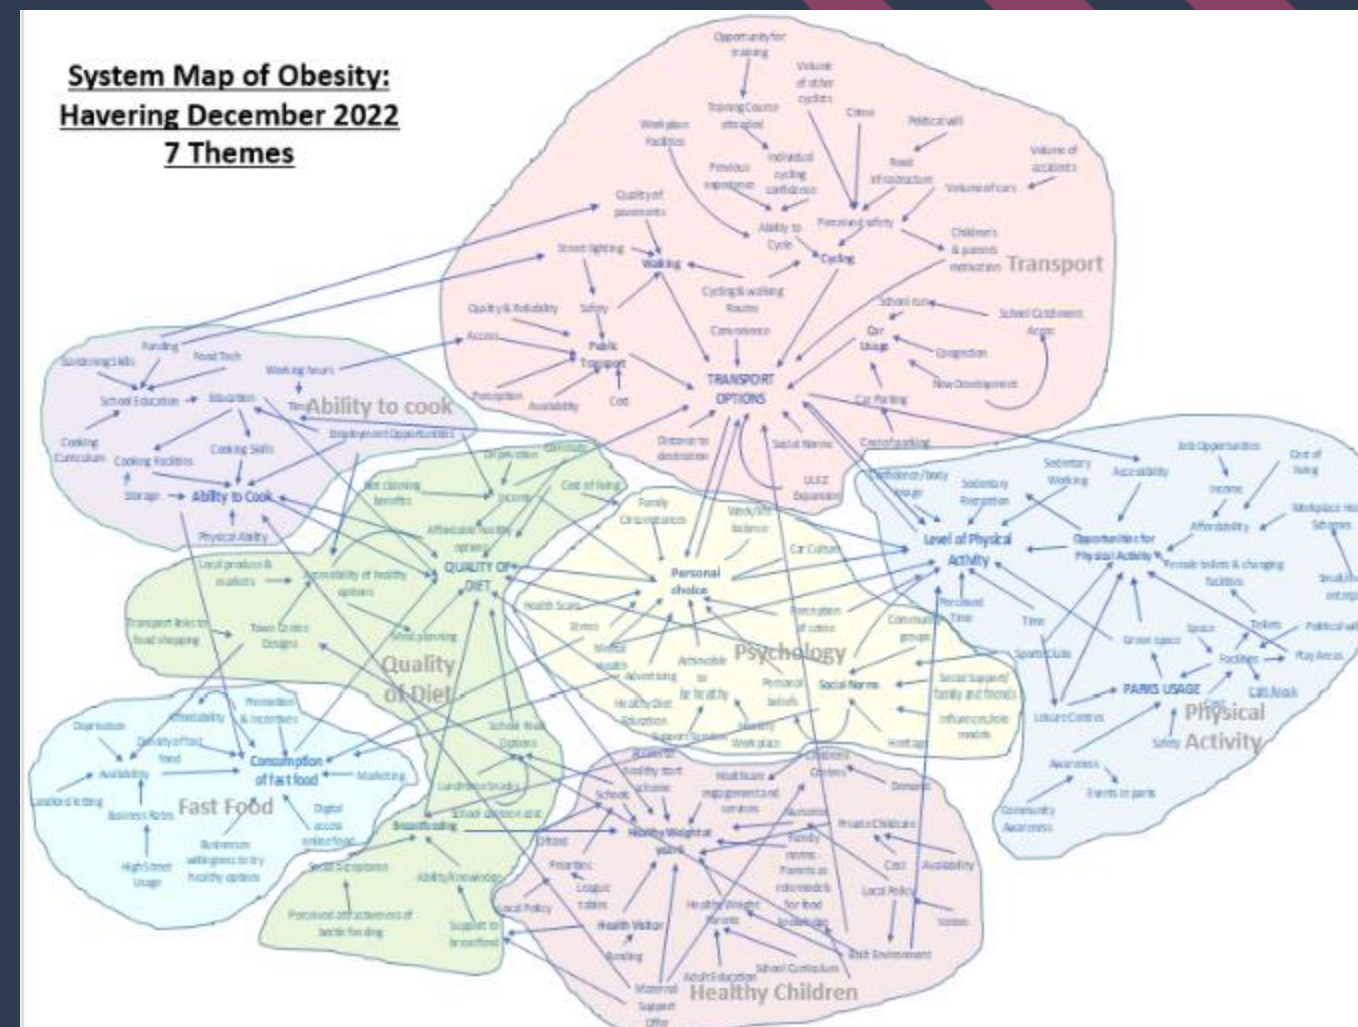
System Map of Obesity: Havering December 2022 7 Themes

Transport

Opportunity for training
Volume of other cyclists
Training Course attended
Crime
Political will
Work place Facilities
Individual cycling confidence
Road infrastructure
Volume of accidents
Previous experience
Volume of cars
Quality of pavements
Ability to Cycle
Perceived safety
Children's & parents motivation
Street lighting
Walking
Cycling
Cycling & walking Routes
Quality & Reliability
Safety
School run
School Catchment Areas
Convenience
Access
Public Transport
Car Usage
Congestion
New Development
Perception
Availability
Cost
TRANSPORT OPTIONS
Car Parking
Distance to destination
Social Norms
Cost of parking
ULEZ Expansion

Ability to cook

Funding
Gardening Skills
Food Tech
Working hours
School Education
Education
Time
Employment Opportunities
Cooking Curriculum
Cooking Facilities
Cooking Skills
Storage
Ability to Cook
Physical Ability

Quality of Diet

Deprivation
Benefit claiming benefits
Income
Cost of living
Affordable healthy options
QUALITY OF DIET
Local produce & markets
Accessibility of healthy options
Transport links to food shopping
Town Centre Designs
Meal planning
School Meal Options
Landlords
School dinner cost
Breastfeeding
Ability/Knowledge
Perceived attractiveness of bottle feeding
Support to breastfeed

Psychology

Family Circumstances
Work/life balance
Car Culture
Personal choice
Health Scares
Stress
Mental Health
Perception of crime
Community groups
Advertising
Achievable targets for healthy
Psychology
Personal beliefs
Social Norms
Social Support/ family and friends
Healthy Diet Education
Support Services
Healthy Workplace
Influencers/role models
Heritage

Physical Activity

Job Opportunities
Cost of living
Sedentary Working
Accessibility
Confidence/body image
Sedentary Recreation
Income
Affordability
Workplace Health Schemes
Level of Physical Activity
Opportunities for Physical Activity
Female toilets & changing facilities
Perceived Time
Time
Toilets
Political will
Sports Clubs
Green space
Space
Facilities
Play Areas
PARKS USAGE
Cost
Café/Kiosk
Leisure Centres
Safety
Physical Activity
Awareness
Events in parks
Community Awareness

Fast Food

Deprivation
Affordability
Promotion & incentives
Density of fast food
Availability
Consumption of fast food
Marketing
Landlord letting
Business Rates
Fast Food
Digital access online food
Businesses willingness to try healthy options
High Street Usage
Food Deliveries

Healthy Children

Awareness
Healthy start scheme
Healthcare engagement and services
Children's Centres
Demand
Schools
Healthy Weight at school
Private Childcare
Family norms
Cost
Availability
Priorities
League tables
Parents as role models for food
Local Policy
Local Policy
Health Visitor
Healthy Weight Parents
Vendors
Funding
Adult Education
School Curriculum
Built Environment
Maternal Support Offer
Healthy Children